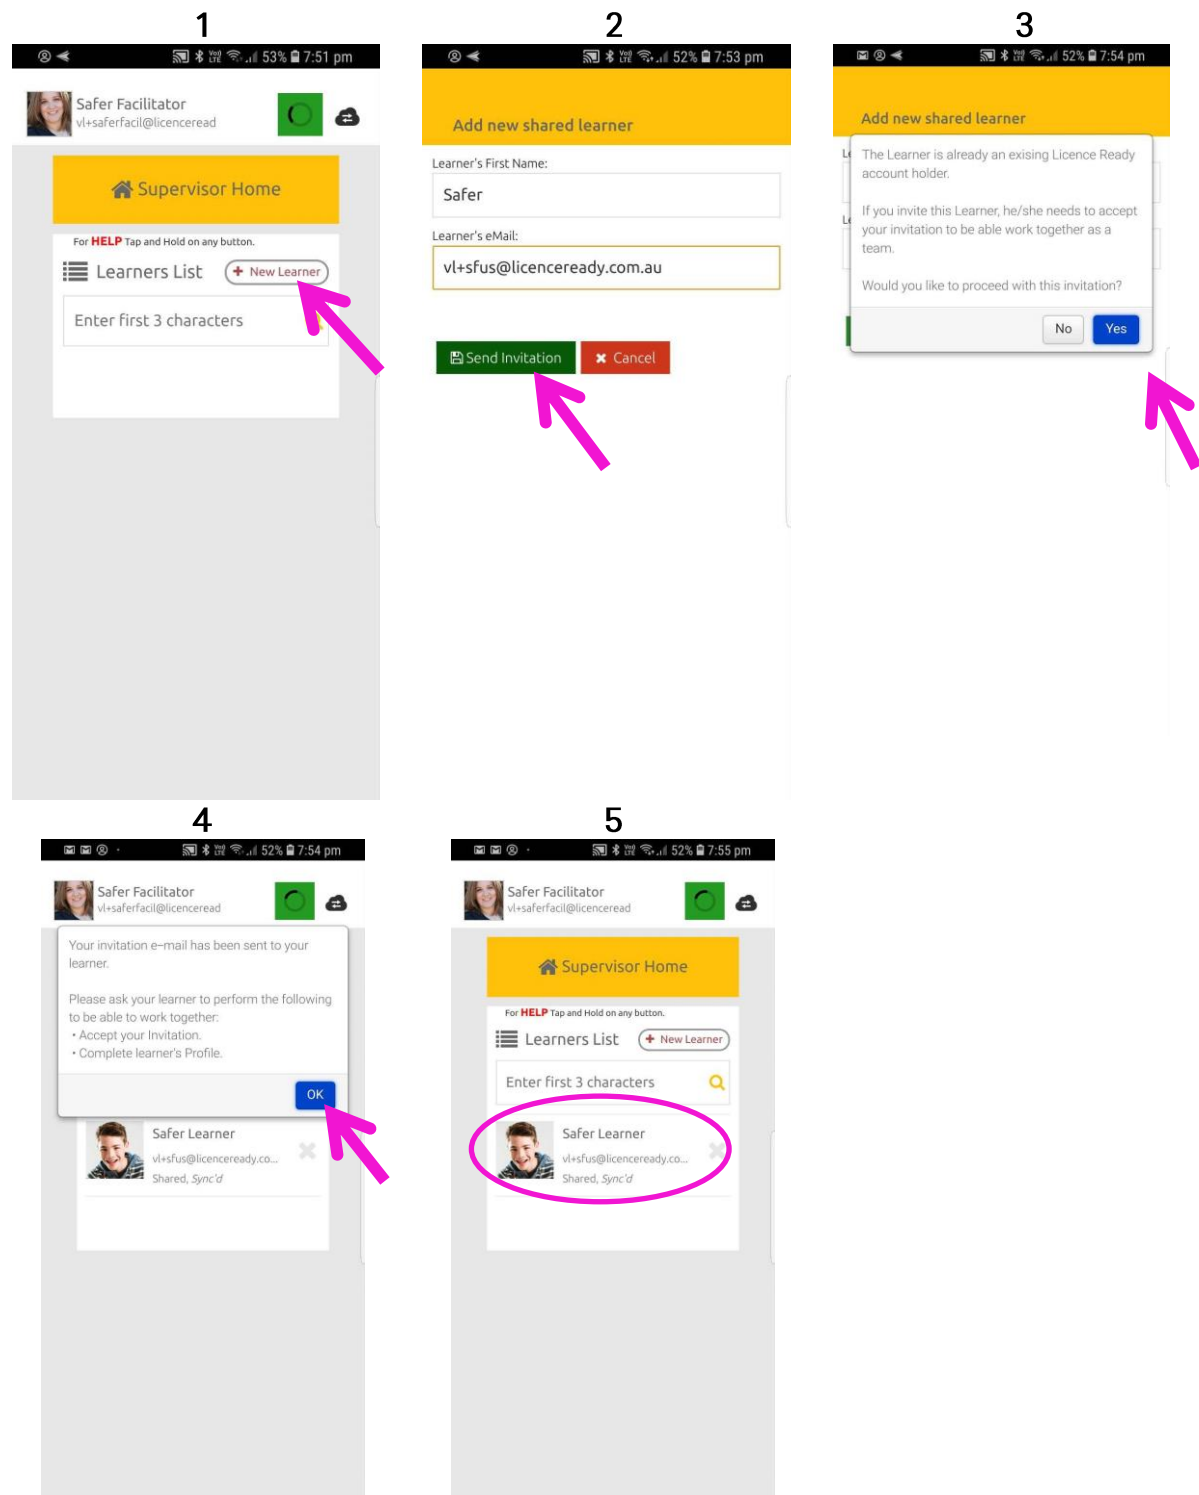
1

53% 7:51 pm

Safer Facilitator
vl+saferfacil@licenceread

Supervisor Home

For HELP Tap and Hold on any button.

Learners List

+ New Learner

Enter first 3 characters

2

52% 7:53 pm

Add new shared learner

Learner's First Name:

Safer

Learner's eMail:

vl+sfus@licenceready.com.au

Send Invitation

Cancel

3

52% 7:54 pm

Add new shared learner

The Learner is already an exising Licence Ready account holder.

If you invite this Learner, he/she needs to accept your invitation to be able work together as a team.

Would you like to proceed with this invitation?

No

Yes

4

52% 7:54 pm

Safer Facilitator
vl+saferfacil@licenceread

Your invitation e-mail has been sent to your learner.

Please ask your learner to perform the following to be able to work together:
• Accept your Invitation.
• Complete learner's Profile.

OK

Safer Learner
vl+sfus@licenceready.co...
Shared, Sync'd

5

52% 7:55 pm

Safer Facilitator
vl+saferfacil@licenceread

Supervisor Home

For HELP Tap and Hold on any button.

Learners List

+ New Learner

Enter first 3 characters

Safer Learner
vl+sfus@licenceready.co...
Shared, Sync'd